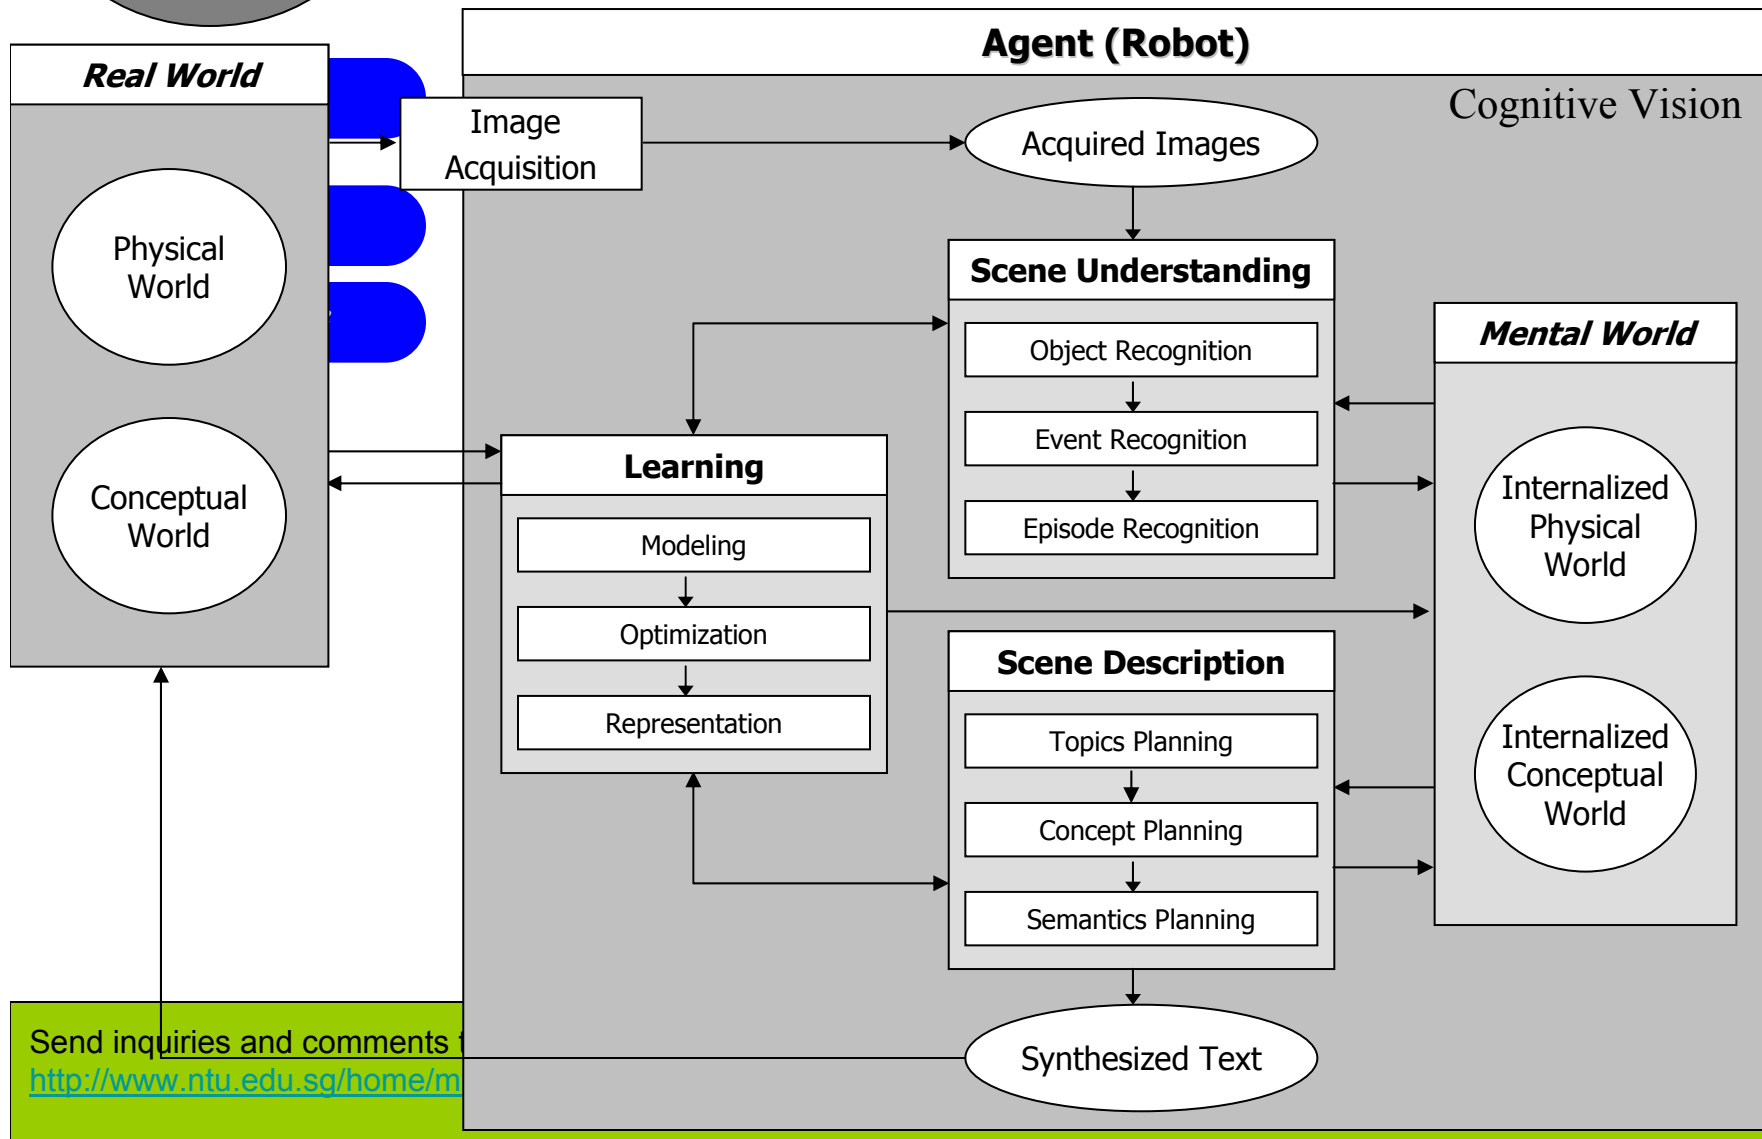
Agent (Robot)

Cognitive Vision

Real World

Physical World

Conceptual World

Image Acquisition

Acquired Images

Scene Understanding

Object Recognition

Event Recognition

Episode Recognition

Mental World

Internalized Physical World

Internalized Conceptual World

Learning

Modeling

Optimization

Representation

Scene Description

Topics Planning

Concept Planning

Semantics Planning

Synthesized Text

Send inquiries and comments t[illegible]
http://www.ntu.edu.sg/home/m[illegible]